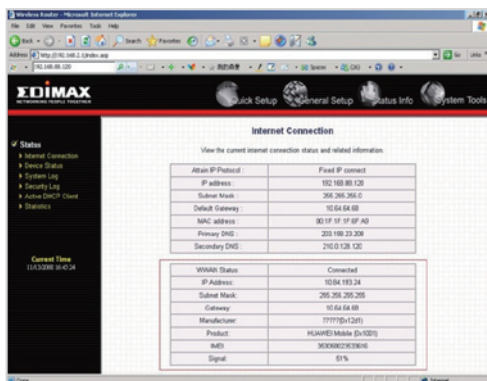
Wireless Router - Microsoft Internet Explorer

File Edit View Favorites Tools Help

Back Search Favorites

Address http://192.168.2.1/index.asp

192.168.88.120

EDIMAX
NETWORKING PEOPLE TOGETHER

Quick Setup General Setup Status Info System Tools

Status
Internet Connection
Device Status
System Log
Security Log
Active DHCP Client
Statistics

Current Time
11/03/2008 16:45:34

Internet Connection

View the current internet connection status and related information.

| Attain IP Protocol : | Fixed IP connect |
|---|---|
| IP address : | 192.168.88.120 |
| Subnet Mask : | 255.255.255.0 |
| Default Gateway : | 10.64.64.69 |
| MAC address : | 00:1F:1F:1F:6F:A0 |
| Primary DNS : | 200.199.23.209 |
| Secondary DNS : | 210.0.128.120 |

| WWAN Status: | Connected |
|---|---|
| IP Address: | 10.64.193.24 |
| Subnet Mask: | 255.255.255.255 |
| Gateway: | 10.64.64.69 |
| Manufacturer: | ?????(0x12d1) |
| Product: | HUAWEI Mobile (0x1001) |
| IMEI: | 353068023539016 |
| Signal: | 51% |

Internet